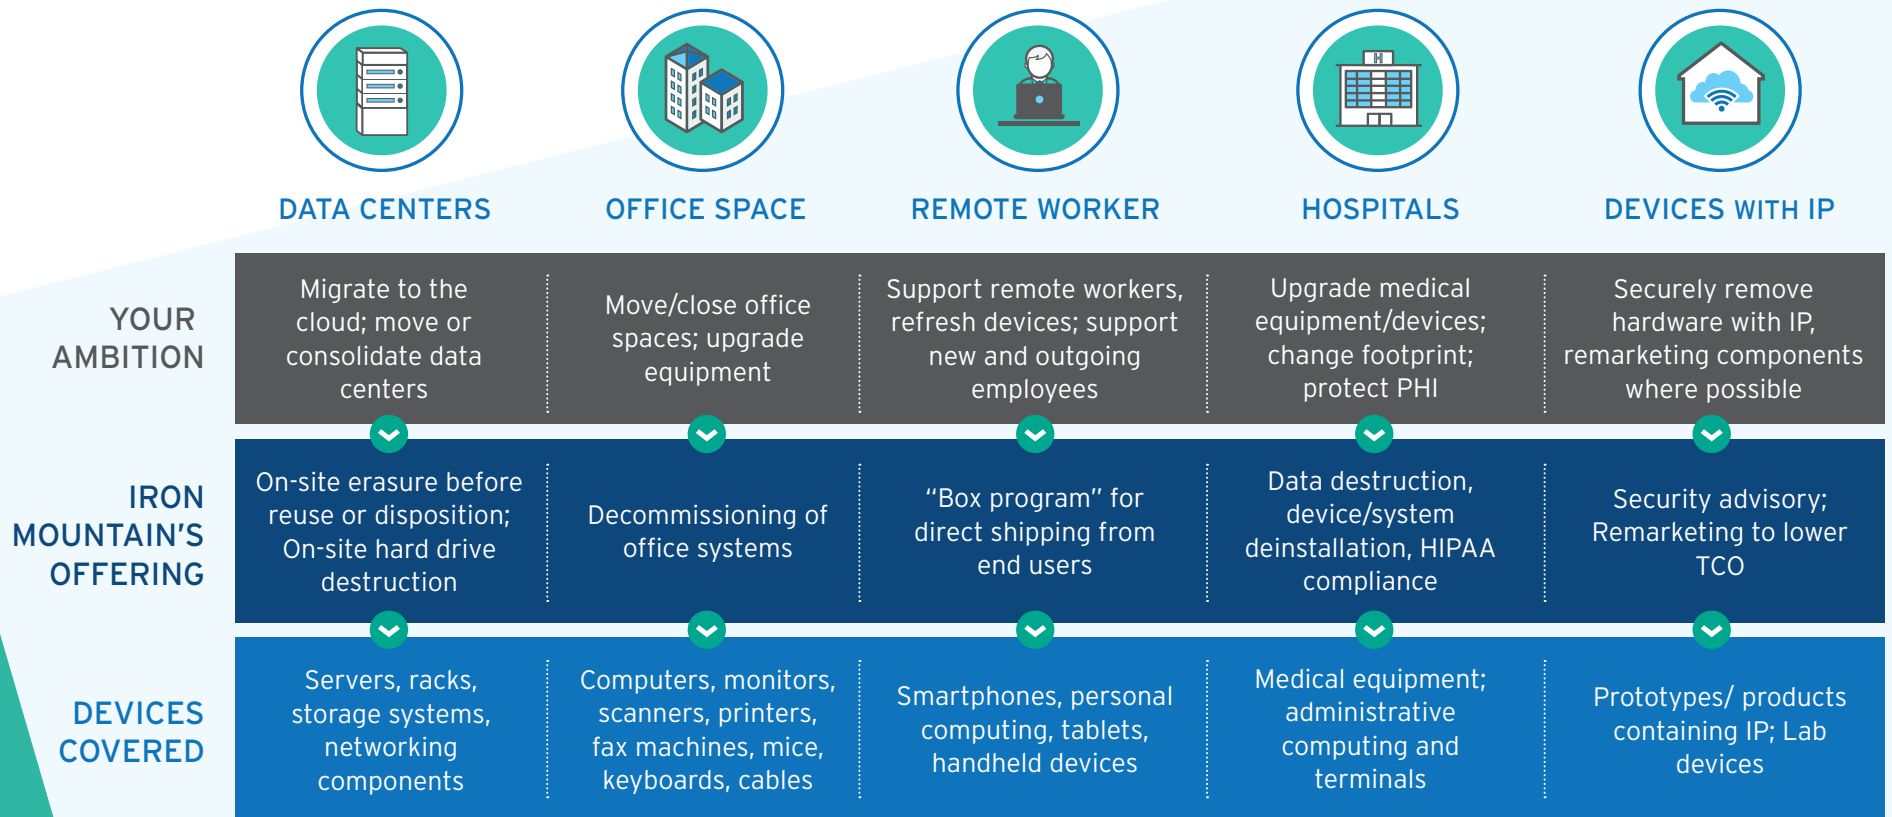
| | DATA CENTERS | OFFICE SPACE | REMOTE WORKER | HOSPITALS | DEVICES WITH IP |
|---|---|---|---|---|---|
| YOUR AMBITION | Migrate to the cloud; move or consolidate data centers | Move/close office spaces; upgrade equipment | Support remote workers, refresh devices; support new and outgoing employees | Upgrade medical equipment/devices; change footprint; protect PHI | Securely remove hardware with IP, remarketing components where possible |
| IRON MOUNTAIN'S OFFERING | On-site erasure before reuse or disposition; On-site hard drive destruction | Decommissioning of office systems | "Box program" for direct shipping from end users | Data destruction, device/system deinstallation, HIPAA compliance | Security advisory; Remarketing to lower TCO |
| DEVICES COVERED | Servers, racks, storage systems, networking components | Computers, monitors, scanners, printers, fax machines, mice, keyboards, cables | Smartphones, personal computing, tablets, handheld devices | Medical equipment; administrative computing and terminals | Prototypes/ products containing IP; Lab devices |